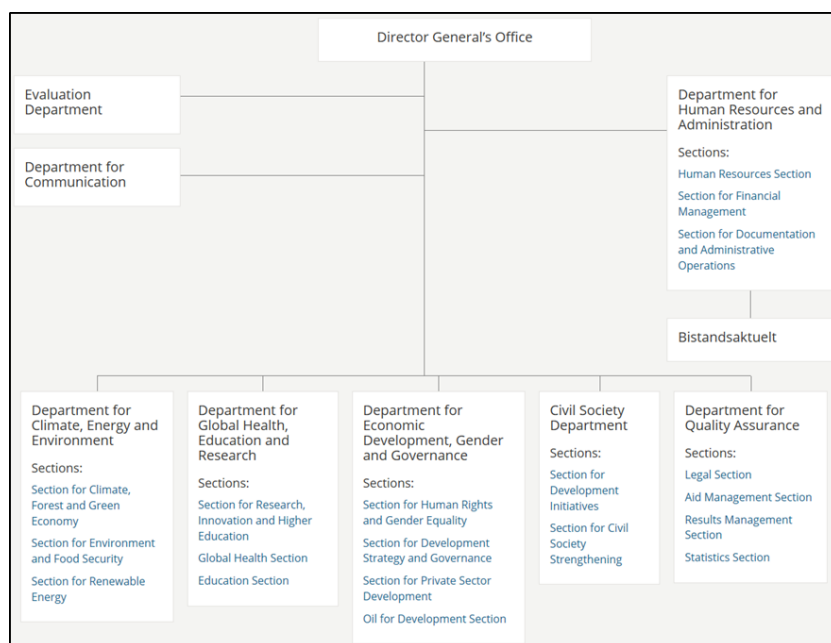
Director General's Office

Evaluation Department

Department for Communication

Department for Human Resources and Administration

Sections:

Human Resources Section

Section for Financial Management

Section for Documentation and Administrative Operations

Bistandsaktuelt

Department for Climate, Energy and Environment

Sections:

Section for Climate, Forest and Green Economy

Section for Environment and Food Security

Section for Renewable Energy

Department for Global Health, Education and Research

Sections:

Section for Research, Innovation and Higher Education

Global Health Section

Education Section

Department for Economic Development, Gender and Governance

Sections:

Section for Human Rights and Gender Equality

Section for Development Strategy and Governance

Section for Private Sector Development

Oil for Development Section

Civil Society Department

Sections:

Section for Development Initiatives

Section for Civil Society Strengthening

Department for Quality Assurance

Sections:

Legal Section

Aid Management Section

Results Management Section

Statistics Section